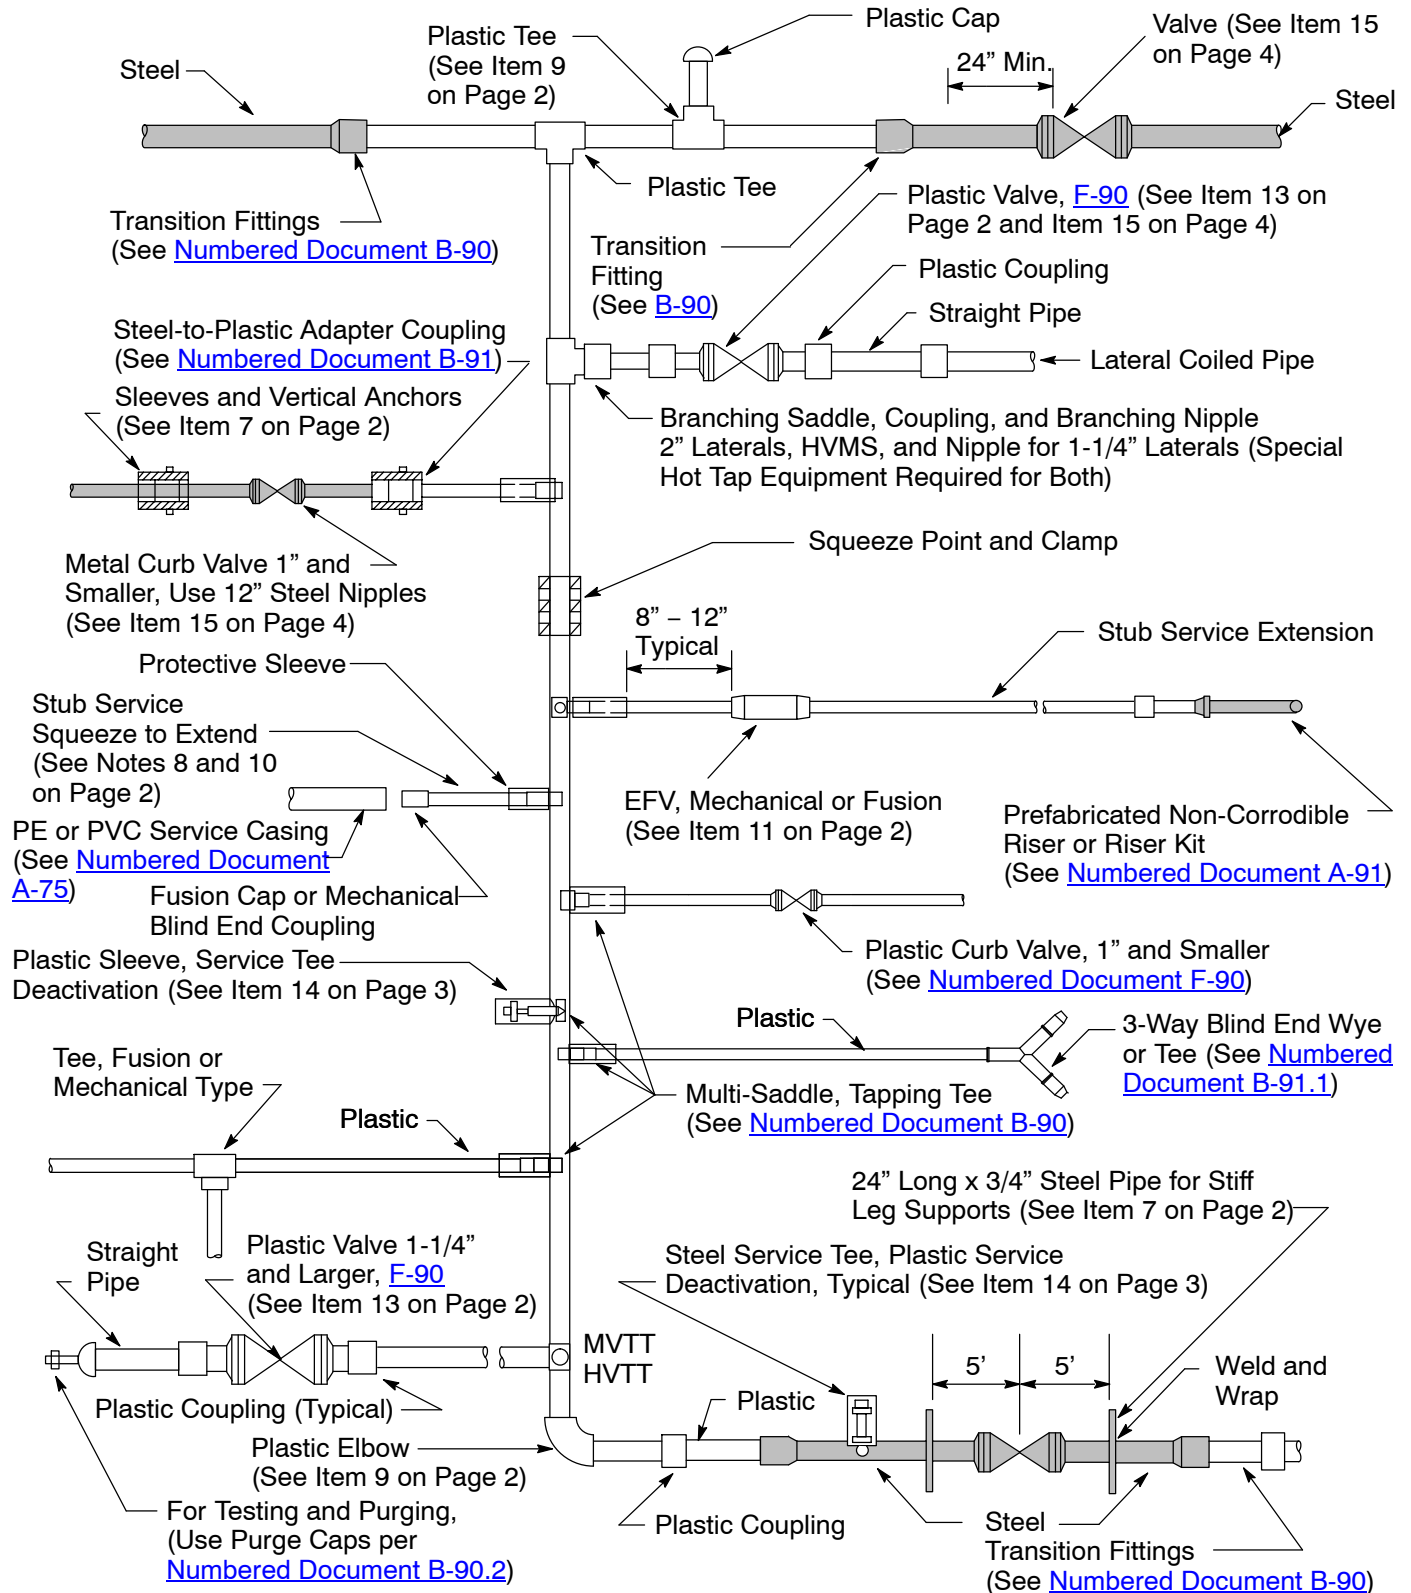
Steel

Plastic Tee (See Item 9 on Page 2)

Plastic Cap

24” Min.

Valve (See Item 15 on Page 4)

Steel

Plastic Tee

Transition Fittings (See Numbered Document B-90)

Transition Fitting (See B-90)

Plastic Valve, F-90 (See Item 13 on Page 2 and Item 15 on Page 4)

Plastic Coupling

Straight Pipe

Steel-to-Plastic Adapter Coupling (See Numbered Document B-91)

Lateral Coiled Pipe

Sleeves and Vertical Anchors (See Item 7 on Page 2)

Branching Saddle, Coupling, and Branching Nipple 2” Laterals, HVMS, and Nipple for 1-1/4” Laterals (Special Hot Tap Equipment Required for Both)

Squeeze Point and Clamp

Metal Curb Valve 1” and Smaller, Use 12” Steel Nipples (See Item 15 on Page 4)

8” – 12” Typical

Stub Service Extension

Protective Sleeve

Stub Service Squeeze to Extend (See Notes 8 and 10 on Page 2)

EFV, Mechanical or Fusion (See Item 11 on Page 2)

Prefabricated Non-Corrodible Riser or Riser Kit (See Numbered Document A-91)

PE or PVC Service Casing (See Numbered Document A-75)

Fusion Cap or Mechanical Blind End Coupling

Plastic Curb Valve, 1” and Smaller (See Numbered Document F-90)

Plastic Sleeve, Service Tee Deactivation (See Item 14 on Page 3)

Plastic

3-Way Blind End Wye or Tee (See Numbered Document B-91.1)

Tee, Fusion or Mechanical Type

Multi-Saddle, Tapping Tee (See Numbered Document B-90)

Plastic

24” Long x 3/4” Steel Pipe for Stiff Leg Supports (See Item 7 on Page 2)

Straight Pipe

Plastic Valve 1-1/4” and Larger, F-90 (See Item 13 on Page 2)

Steel Service Tee, Plastic Service Deactivation, Typical (See Item 14 on Page 3)

MVTT HVTT

5’

5’

Weld and Wrap

Plastic

Plastic Coupling (Typical)

Plastic Elbow (See Item 9 on Page 2)

For Testing and Purging, (Use Purge Caps per Numbered Document B-90.2)

Plastic Coupling

Steel Transition Fittings (See Numbered Document B-90)